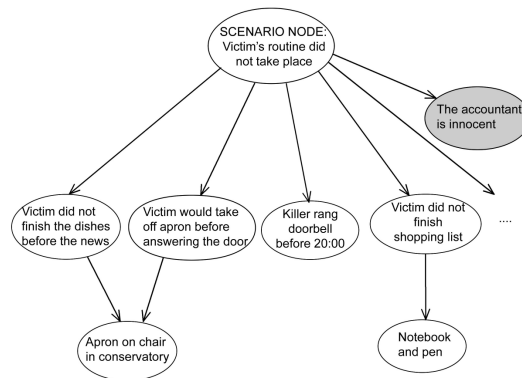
SCENARIO NODE: Victim's routine did not take place

The accountant is innocent

Victim did not finish the dishes before the news

Victim would take off apron before answering the door

Killer rang doorbell before 20:00

Victim did not finish shopping list

....

Apron on chair in conservatory

Notebook and pen